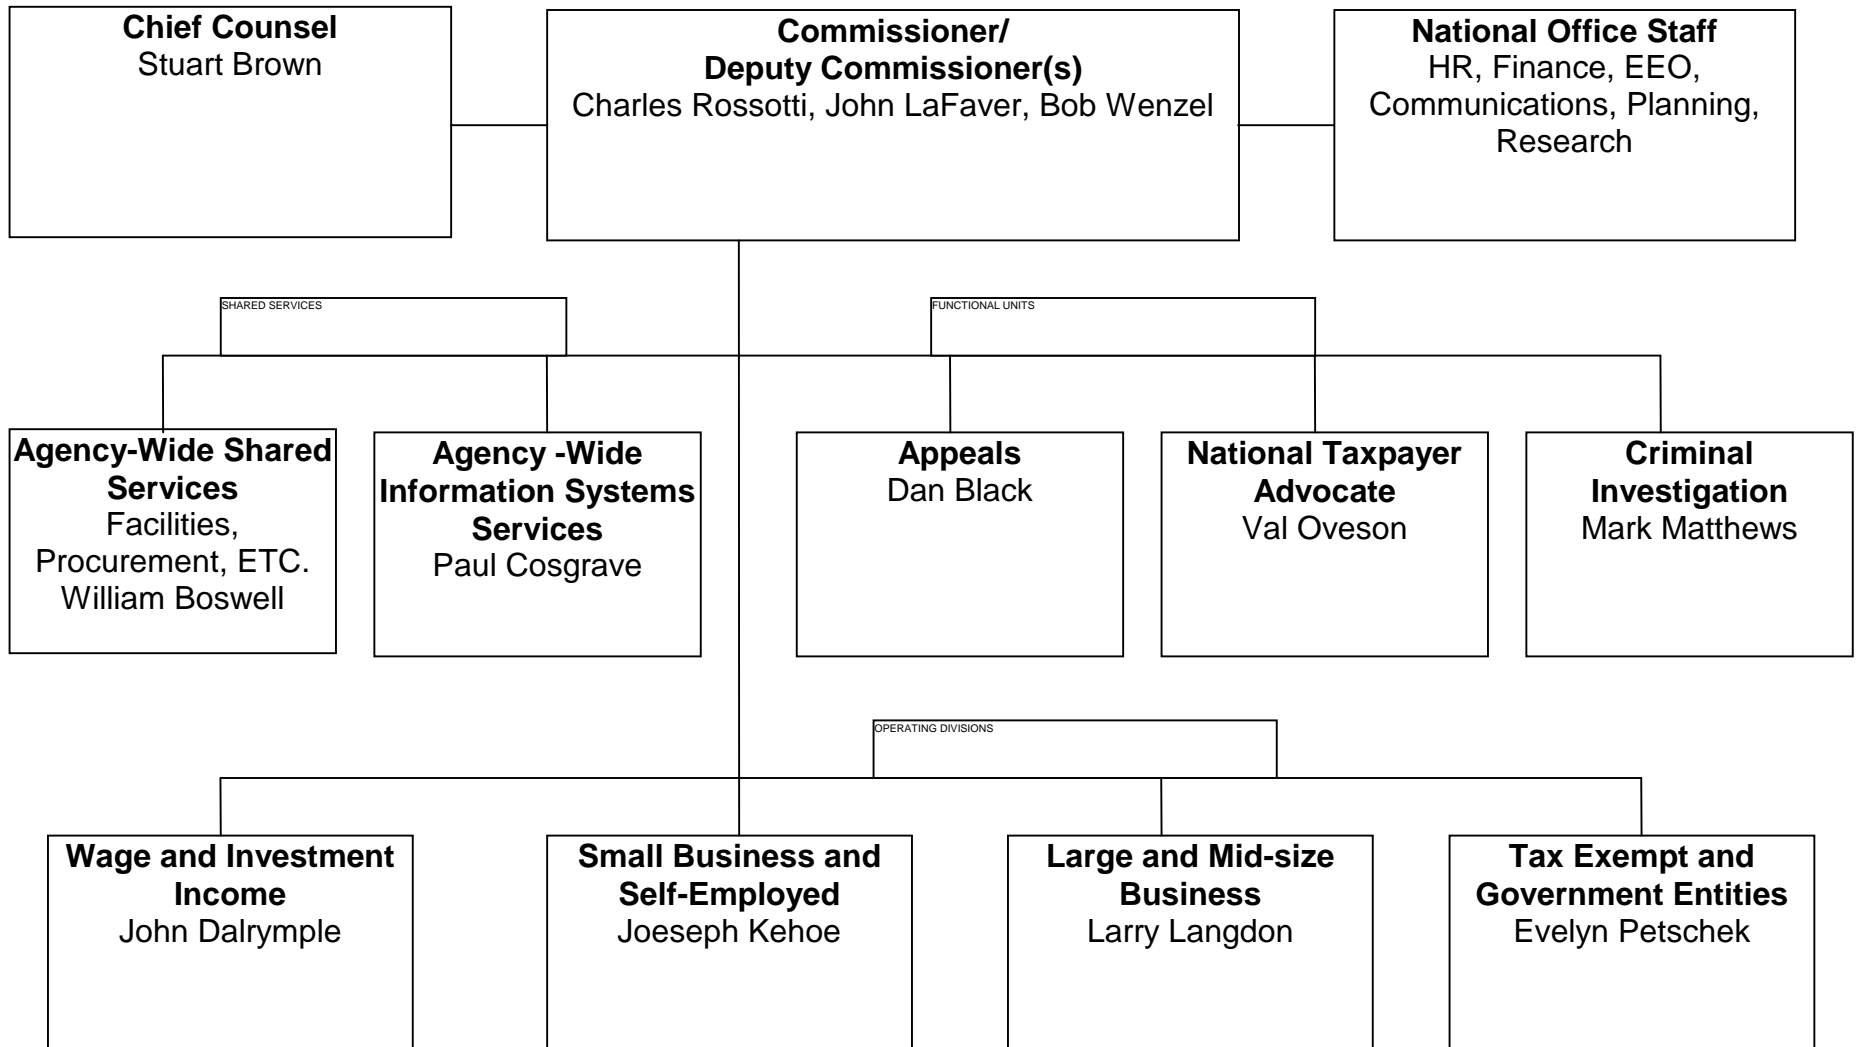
**Chief Counsel**
Stuart Brown

**Commissioner/
Deputy Commissioner(s)**
Charles Rossotti, John LaFaver, Bob Wenzel

**National Office Staff**
HR, Finance, EEO, Communications, Planning, Research

SHARED SERVICES

FUNCTIONAL UNITS

**Agency-Wide Shared Services**
Facilities, Procurement, ETC.
William Boswell

**Agency -Wide Information Systems Services**
Paul Cosgrave

**Appeals**
Dan Black

**National Taxpayer Advocate**
Val Oveson

**Criminal Investigation**
Mark Matthews

OPERATING DIVISIONS

**Wage and Investment Income**
John Dalrymple

**Small Business and Self-Employed**
Joeseph Kehoe

**Large and Mid-size Business**
Larry Langdon

**Tax Exempt and Government Entities**
Evelyn Petschek